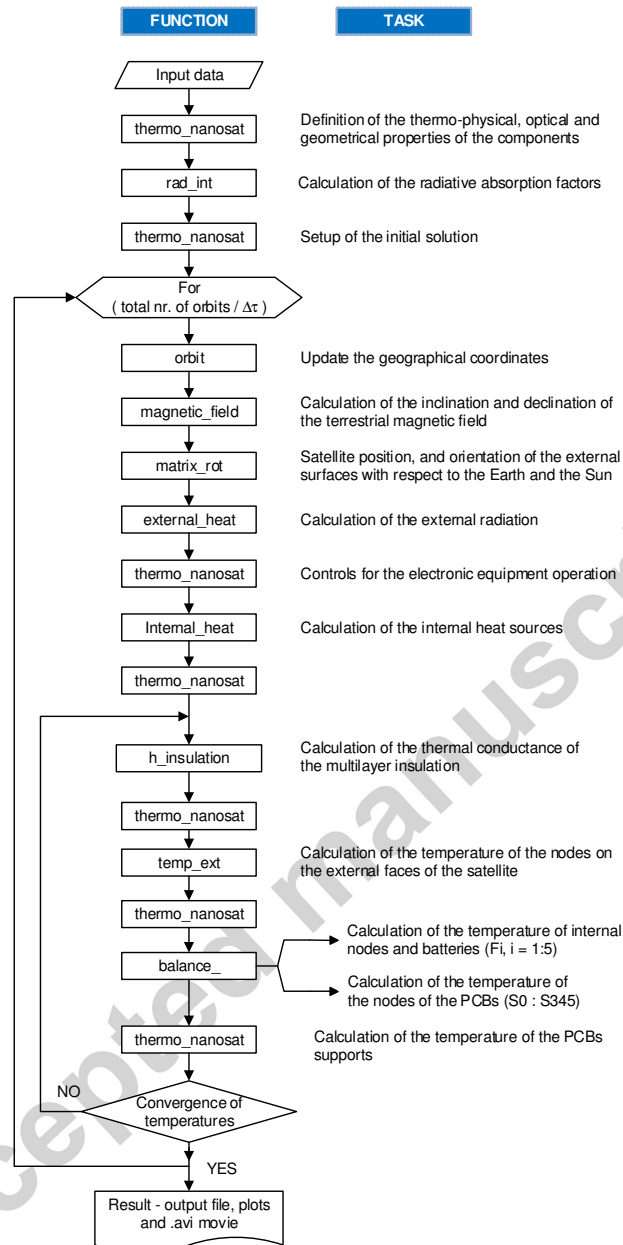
FUNCTION

TASK

Input data

thermo_nanosat

Definition of the thermo-physical, optical and geometrical properties of the components

rad_int

Calculation of the radiative absorption factors

thermo_nanosat

Setup of the initial solution

For
( total nr. of orbits / $\Delta\tau$ )

orbit

Update the geographical coordinates

magnetic_field

Calculation of the inclination and declination of the terrestrial magnetic field

matrix_rot

Satellite position, and orientation of the external surfaces with respect to the Earth and the Sun

external_heat

Calculation of the external radiation

thermo_nanosat

Controls for the electronic equipment operation

Internal_heat

Calculation of the internal heat sources

thermo_nanosat

h_insulation

Calculation of the thermal conductance of the multilayer insulation

thermo_nanosat

temp_ext

Calculation of the temperature of the nodes on the external faces of the satellite

thermo_nanosat

balance_

Calculation of the temperature of internal nodes and batteries (Fi, i = 1:5)

Calculation of the temperature of the nodes of the PCBs (S0 : S345)

thermo_nanosat

Calculation of the temperature of the PCBs supports

NO

Convergence of temperatures

YES

Result - output file, plots and .avi movie

Accepted manuscript